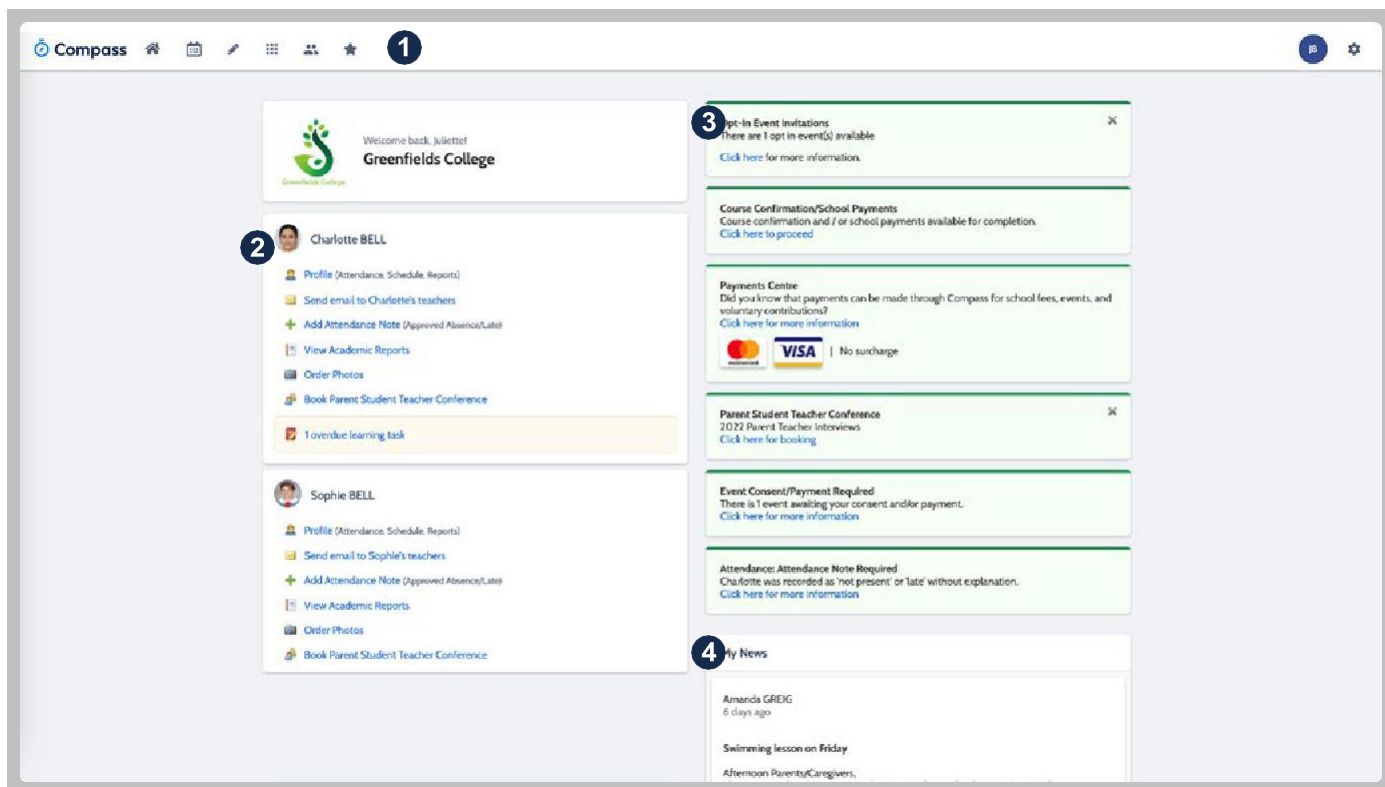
Compass 1

JB

Welcome back, Juliette!
Greenfields College

Greenfields College

2 Charlotte BELL

Profile (Attendance, Schedule, Reports)
Send email to Charlotte's teachers
Add Attendance Note (Approved Absence/Late)
View Academic Reports
Order Photos
Book Parent Student Teacher Conference

1 overdue learning task

Sophie BELL

Profile (Attendance, Schedule, Reports)
Send email to Sophie's teachers
Add Attendance Note (Approved Absence/Late)
View Academic Reports
Order Photos
Book Parent Student Teacher Conference

3 Opt-in Event Invitations
There are 1 opt in event(s) available
Click here for more information.

Course Confirmation/School Payments
Course confirmation and / or school payments available for completion.
Click here to proceed

Payments Centre
Did you know that payments can be made through Compass for school fees, events, and voluntary contributions?
Click here for more information
VISA | No surcharge

Parent Student Teacher Conference
2022 Parent Teacher Interviews
Click here for booking

Event Consent/Payment Required
There is 1 event awaiting your consent and/or payment.
Click here for more information

Attendance: Attendance Note Required
Charlotte was recorded as 'not present' or 'late' without explanation.
Click here for more information

4 My News

Amanda GREIG
6 days ago

Swimming lesson on Friday

Afternoon Parents/Caregivers,